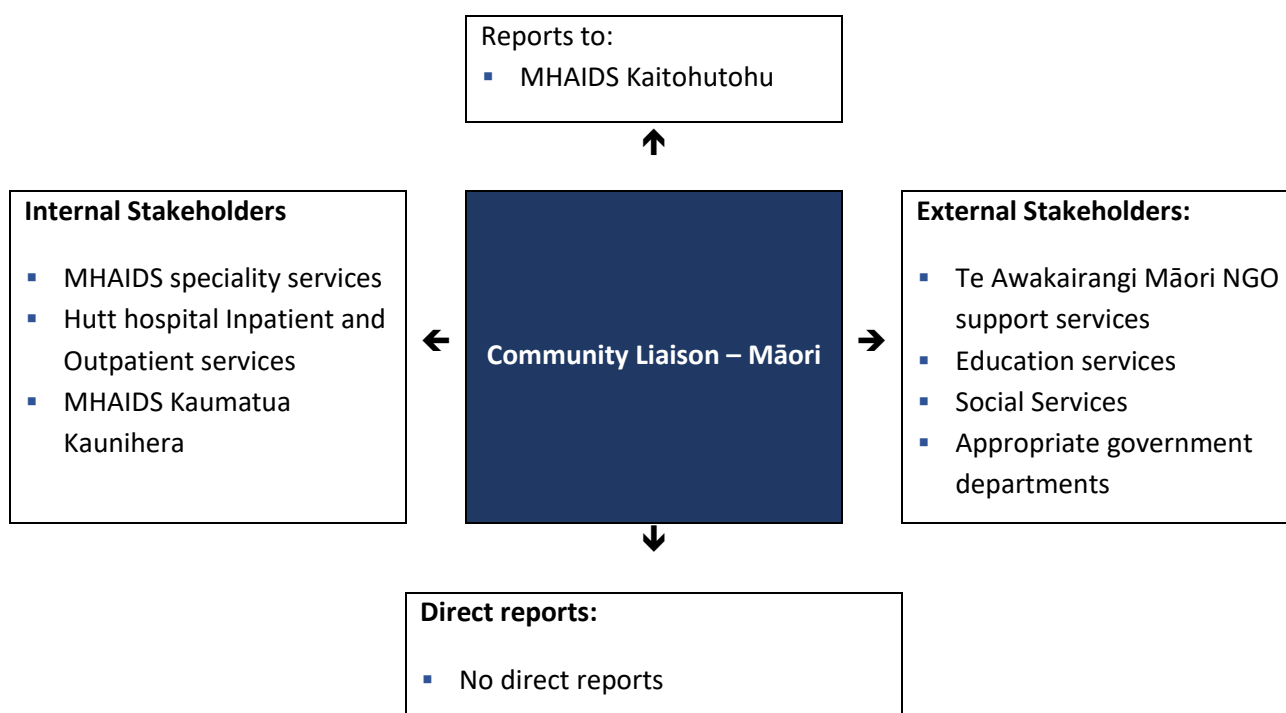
Reports to:
- MHAIDS Kaitohutohu

Internal Stakeholders
- MHAIDS speciality services
- Hutt hospital Inpatient and Outpatient services
- MHAIDS Kaumatua Kaunihera

Community Liaison – Māori

External Stakeholders:
- Te Awakairangi Māori NGO support services
- Education services
- Social Services
- Appropriate government departments

Direct reports:
- No direct reports